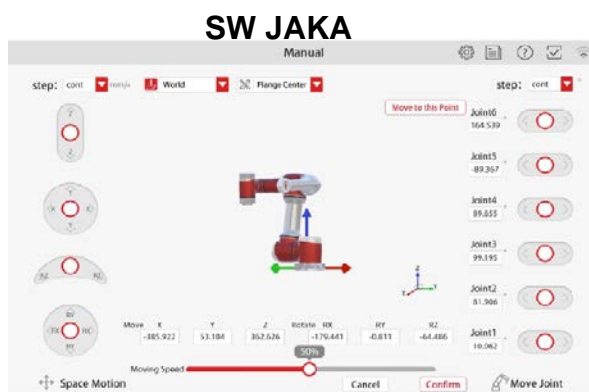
SW JAKA

Manual

step: cont mm/s World Flange Center

step: cont

Move to this Point

Joint6
164.539

Joint5
-89.367

Joint4
89.655

Joint3
99.195

Joint2
81.906

Joint1
10.062

Z
Y
X
RZ
RX
RY

Move X -385.922 Y 53.104 Z 362.626 Rotate RX -179.441 RY -0.811 RZ -64.486

Moving Speed 50%

Space Motion

Cancel Confirm

Move Joint